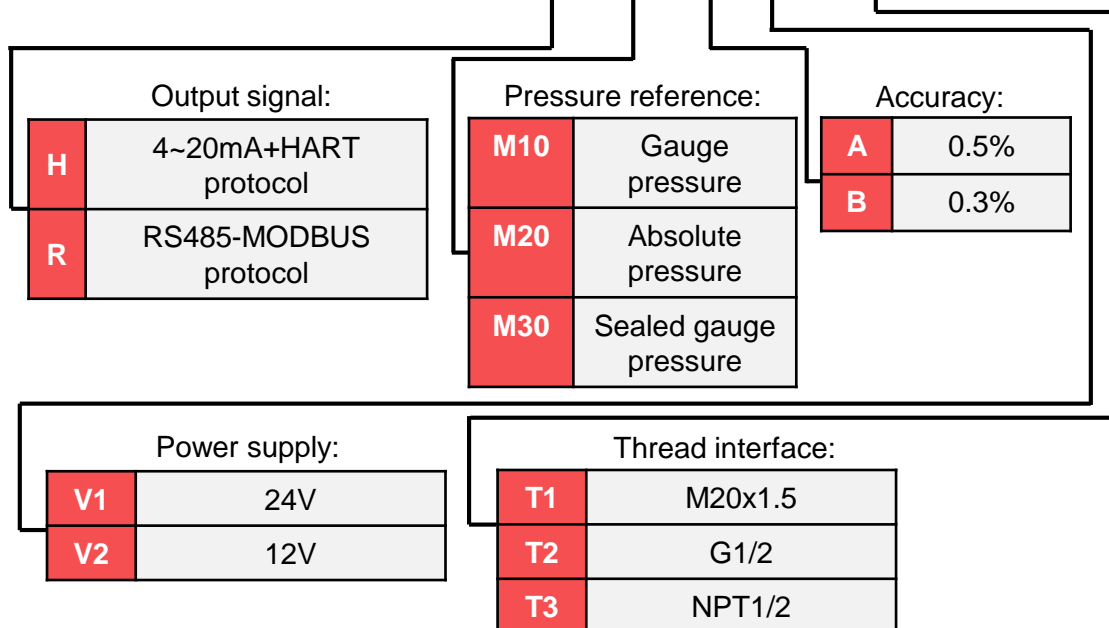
Output signal:

| H | 4~20mA+HART protocol |
|---|---|
| R | RS485-MODBUS protocol |

Pressure reference:

| M10 | Gauge pressure |
|---|---|
| M20 | Absolute pressure |
| M30 | Sealed gauge pressure |

Accuracy:

| A | 0.5% |
|---|---|
| B | 0.3% |

Power supply:

| V1 | 24V |
|---|---|
| V2 | 12V |

Thread interface:

| T1 | M20x1.5 |
|---|---|
| T2 | G1/2 |
| T3 | NPT1/2 |